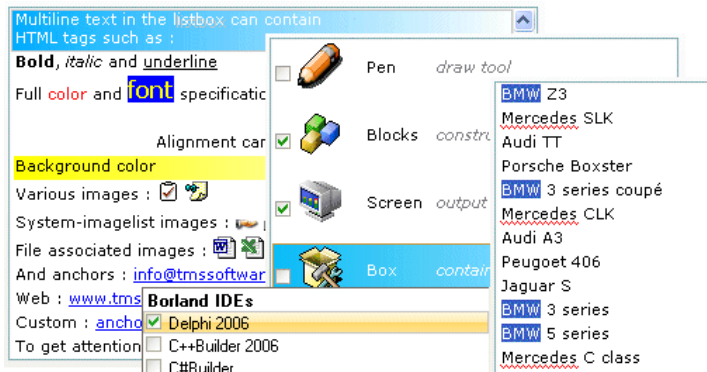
Multiline text in the listbox can contain HTML tags such as :

**Bold**, *italic* and underline

Full color and font specificatio

Alignment car

Background color

Various images :

System-imagelist images :

File associated images :

And anchors : info@tmssoftwar

Web : www.tms

Custom : ancho

To get attention

Pen draw tool

Blocks constru

Screen output

Box contain

BMW Z3
Mercedes SLK
Audi TT
Porsche Boxster
BMW 3 series coupé
Mercedes CLK
Audi A3
Peugoet 406
Jaguar S
BMW 3 series
BMW 5 series
Mercedes C class

Borland IDEs
Delphi 2006
C++Builder 2006
C#Builder